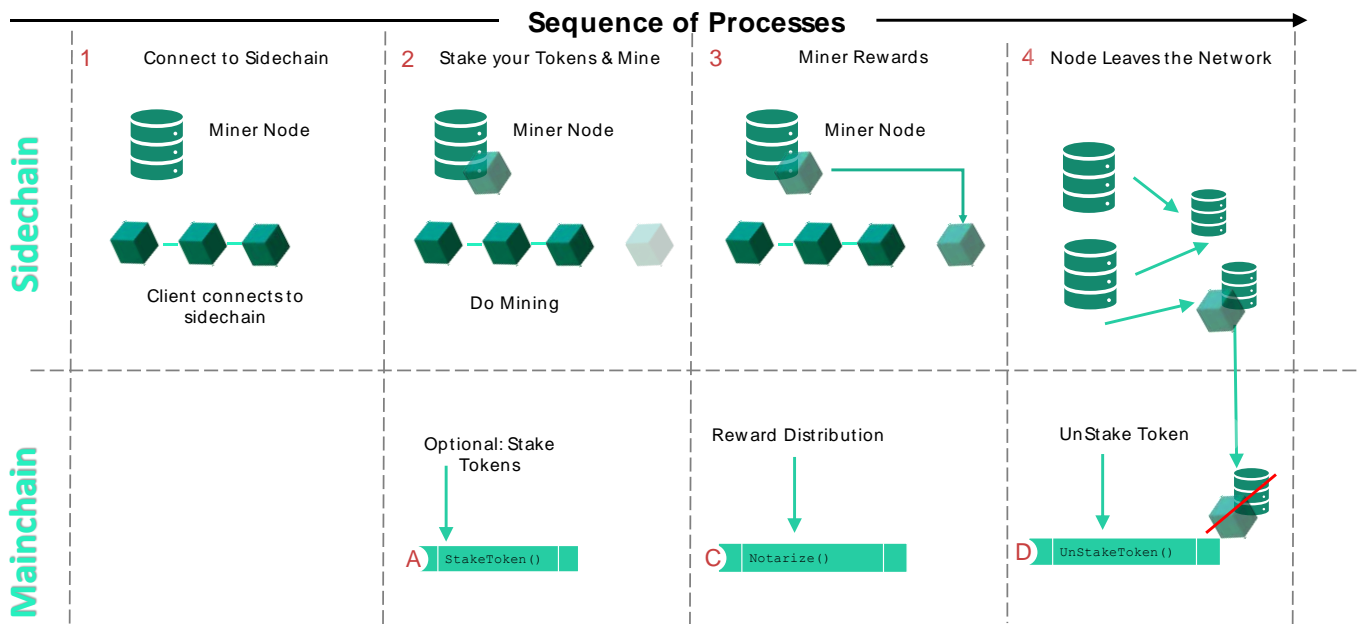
Sequence of Processes

Sidechain

Mainchain

1 Connect to Sidechain

Miner Node

Client connects to sidechain

2 Stake your Tokens & Mine

Miner Node

Do Mining

Optional: Stake Tokens

A StakeToken()

3 Miner Rewards

Miner Node

Reward Distribution

C Notarize()

4 Node Leaves the Network

UnStake Token

D UnStakeToken()